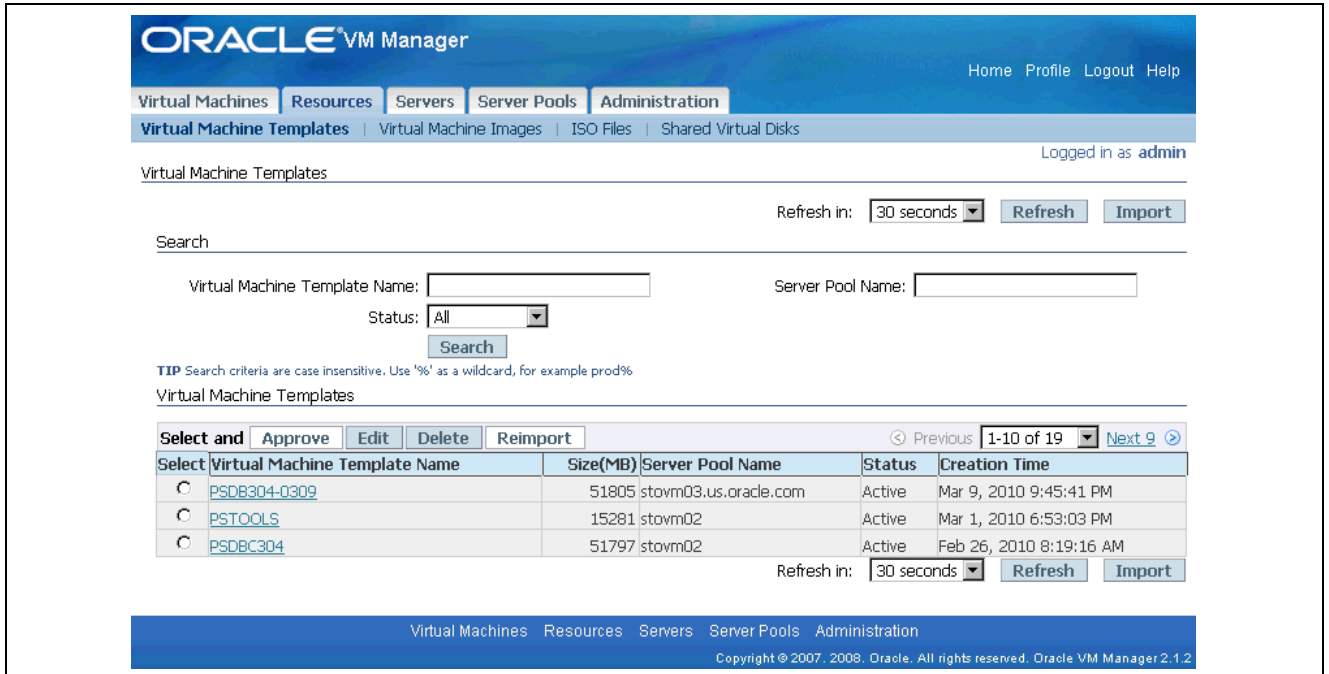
ORACLE VM Manager

Home Profile Logout Help

Virtual Machines | Resources | Servers | Server Pools | Administration

Virtual Machine Templates | Virtual Machine Images | ISO Files | Shared Virtual Disks

Logged in as admin

Virtual Machine Templates

Refresh in: 30 seconds Refresh Import

Search

Virtual Machine Template Name:

Server Pool Name:

Status: All

Search

TIP Search criteria are case insensitive. Use '%' as a wildcard, for example prod%

Virtual Machine Templates

Select and Approve Edit Delete Reimport

Previous 1-10 of 19 Next 9

| Select | Virtual Machine Template Name | Size(MB) | Server Pool Name | Status | Creation Time |
|---|---|---|---|---|---|
| ○ | PSDB304-0309 | 51805 | stovm03.us.oracle.com | Active | Mar 9, 2010 9:45:41 PM |
| ○ | PSTOOLS | 15281 | stovm02 | Active | Mar 1, 2010 6:53:03 PM |
| ○ | PSDBC304 | 51797 | stovm02 | Active | Feb 26, 2010 8:19:16 AM |

Refresh in: 30 seconds Refresh Import

Virtual Machines Resources Servers Server Pools Administration

Copyright © 2007. 2008. Oracle. All rights reserved. Oracle VM Manager 2.1.2